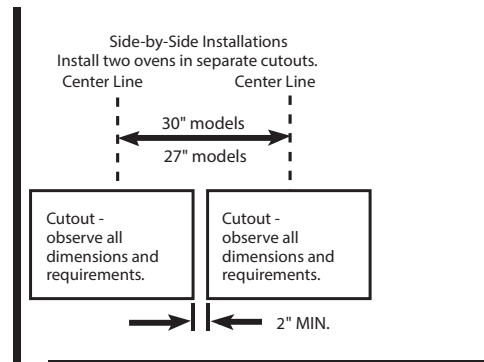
Side-by-Side Installations
Install two ovens in separate cutouts.

Center Line

Center Line

30" models

27" models

Cutout - observe all dimensions and requirements.

Cutout - observe all dimensions and requirements.

2" MIN.